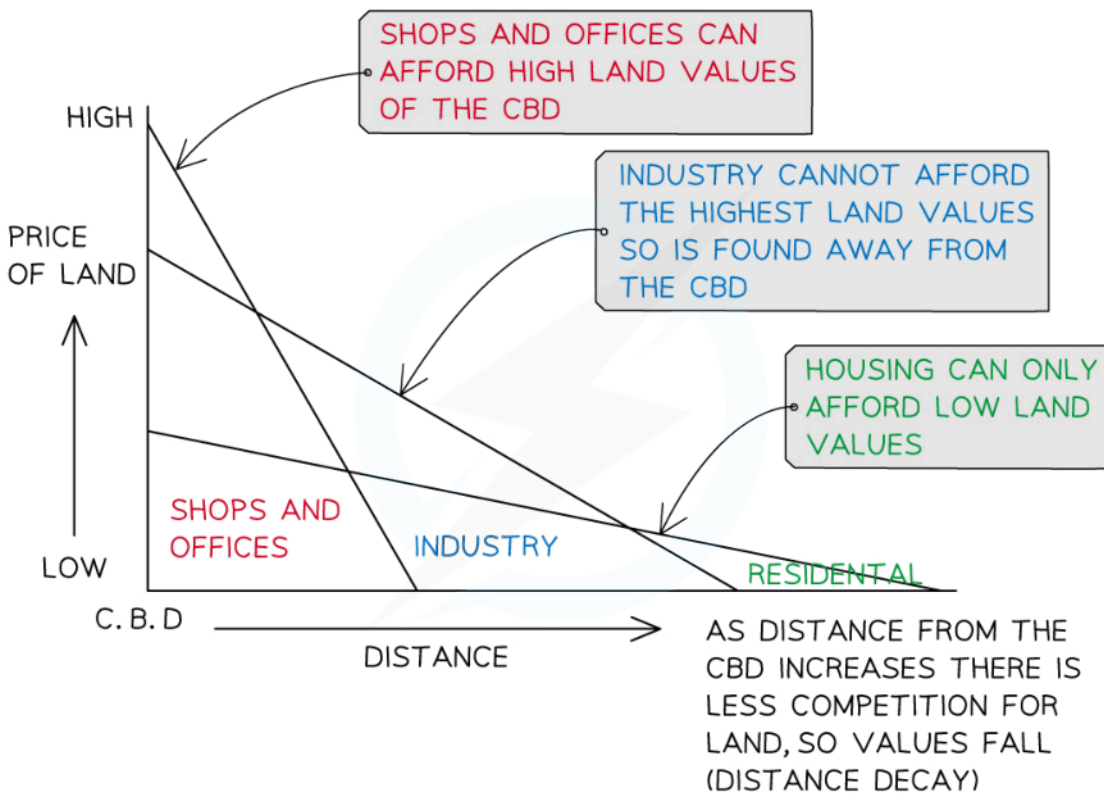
SHOPS AND OFFICES CAN AFFORD HIGH LAND VALUES OF THE CBD

HIGH

INDUSTRY CANNOT AFFORD THE HIGHEST LAND VALUES SO IS FOUND AWAY FROM THE CBD

PRICE OF LAND

HOUSING CAN ONLY AFFORD LOW LAND VALUES

SHOPS AND OFFICES

INDUSTRY

LOW

RESIDENTAL

C. B. D

DISTANCE

AS DISTANCE FROM THE CBD INCREASES THERE IS LESS COMPETITION FOR LAND, SO VALUES FALL (DISTANCE DECAY)